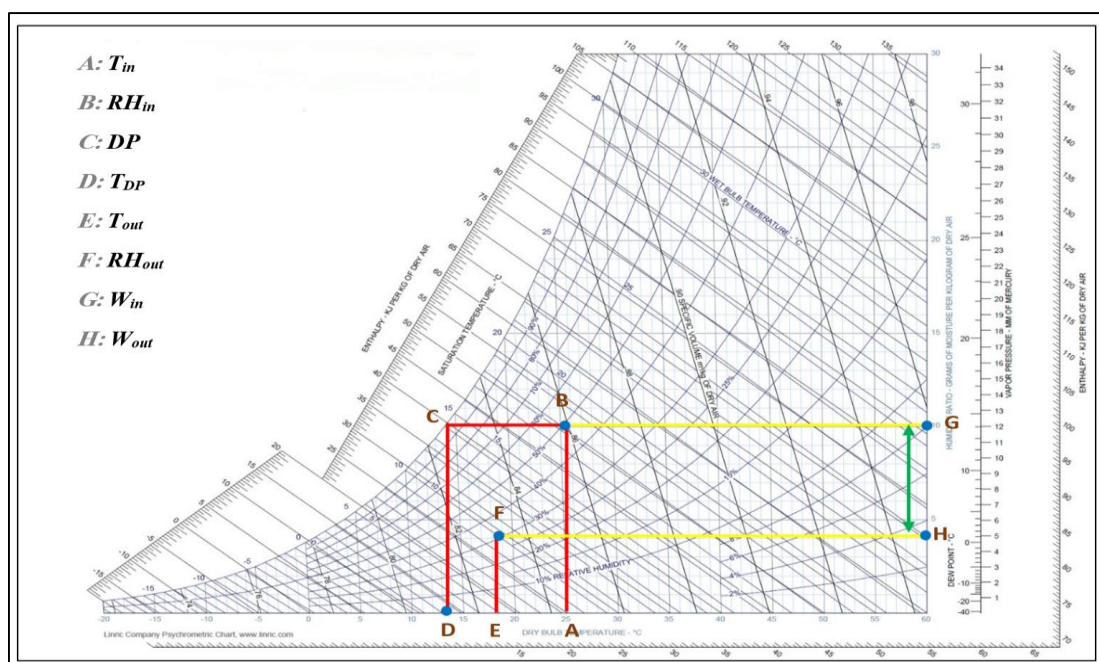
A: $T_{in}$

B: $RH_{in}$

C: DP

D: $T_{DP}$

E: $T_{out}$

F: $RH_{out}$

G: $W_{in}$

H: $W_{out}$

ENTHALPY - KJ PER KG OF DRY AIR

SATURATION TEMPERATURE - °C

30 WET BULB TEMPERATURE - °C

.90 SPECIFIC VOLUME m³/kg OF DRY AIR

HUMIDITY RATIO - GRAMS OF MOISTURE PER KILOGRAM OF DRY AIR

VAPOR PRESSURE - MM OF MERCURY

ENTHALPY - KJ PER KG OF DRY AIR

DEW POINT - °C

10% RELATIVE HUMIDITY

DRY BULB TEMPERATURE - °C

Linric Company Psychrometric Chart, www.linric.com

A

B

C

D

E

F

G

H

-20 -15 -10 -5 0 5 10 15 20 25 30 35 40 45 50 55 60

105 110 115 120 125 130 135